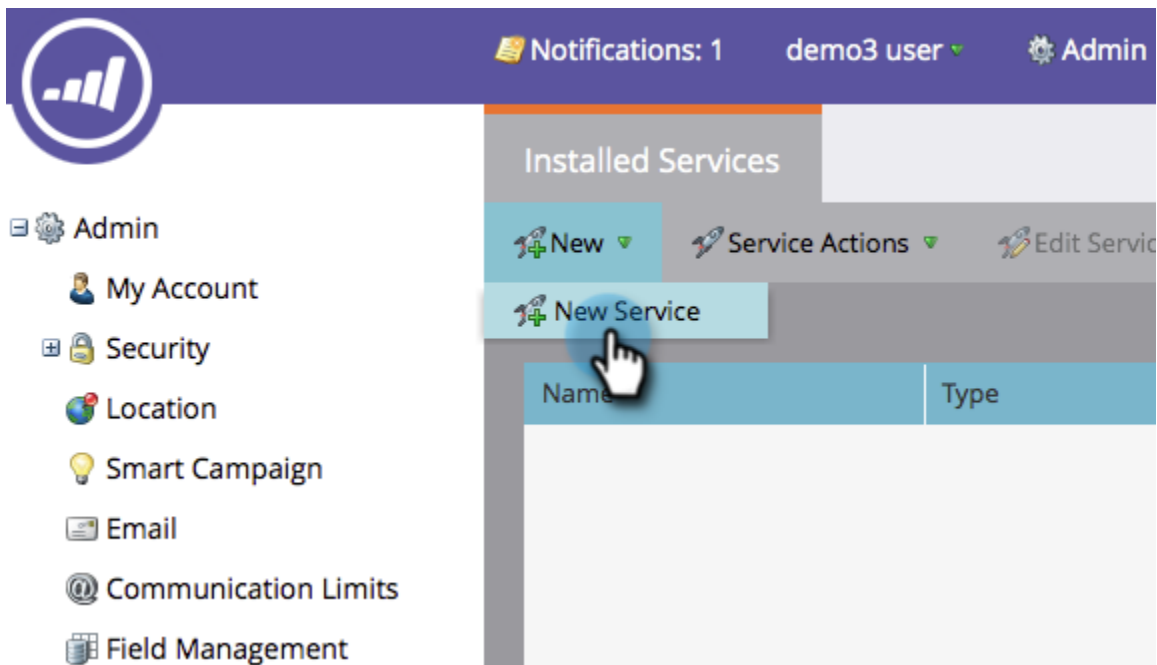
Notifications: 1 demo3 user Admin

Installed Services

New Service Actions Edit Servic

New Service

Name Type

Admin

My Account

Security

Location

Smart Campaign

Email

Communication Limits

Field Management